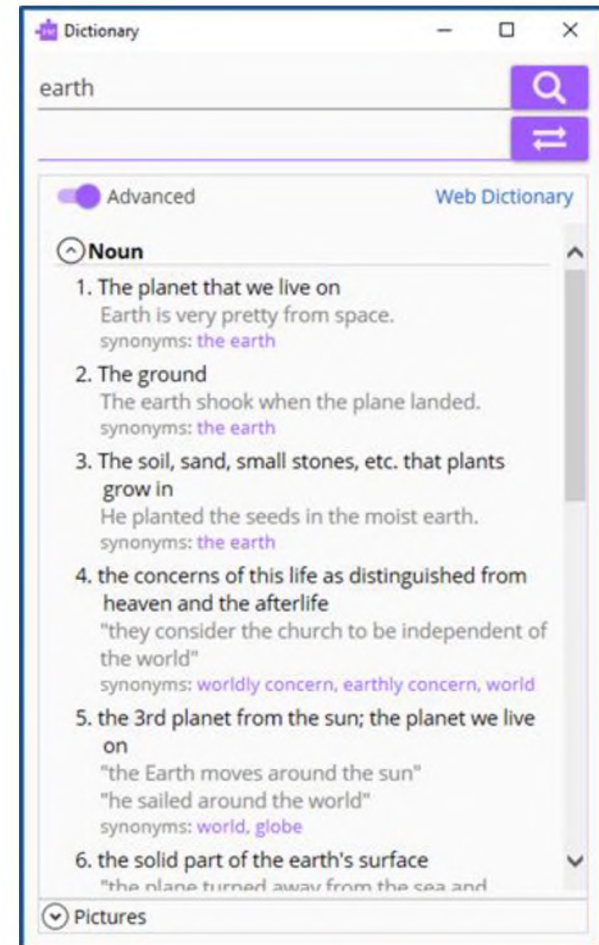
Dictionary

earth

Advanced

Web Dictionary

Noun

1. The planet that we live on
Earth is very pretty from space.
synonyms: the earth

2. The ground
The earth shook when the plane landed.
synonyms: the earth

3. The soil, sand, small stones, etc. that plants grow in
He planted the seeds in the moist earth.
synonyms: the earth

4. the concerns of this life as distinguished from heaven and the afterlife
"they consider the church to be independent of the world"
synonyms: worldly concern, earthly concern, world

5. the 3rd planet from the sun; the planet we live on
"the Earth moves around the sun"
"he sailed around the world"
synonyms: world, globe

6. the solid part of the earth's surface
"the plane turned away from the sea and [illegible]

Pictures